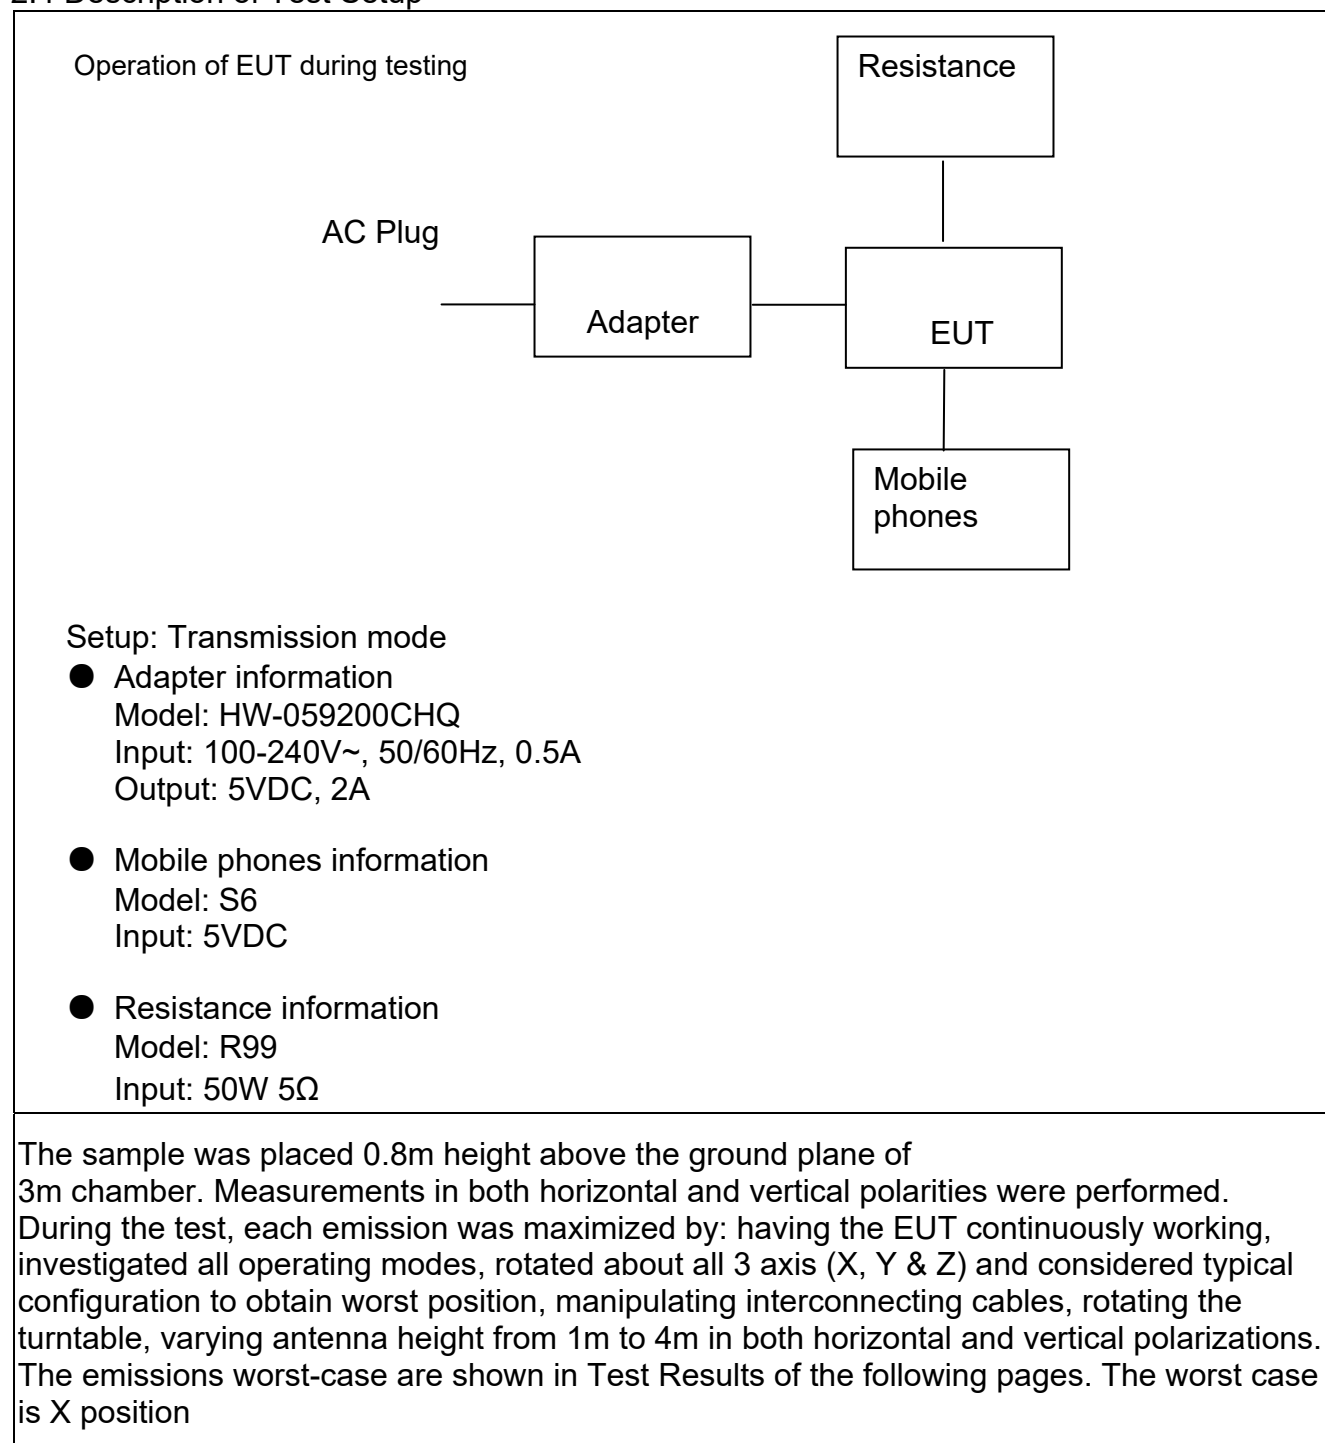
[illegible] Description of Test Setup

Operation of EUT during testing

Resistance

AC Plug

Adapter

EUT

Mobile phones

Setup: Transmission mode

● Adapter information
Model: HW-059200CHQ
Input: 100-240V~, 50/60Hz, 0.5A
Output: 5VDC, 2A

● Mobile phones information
Model: S6
Input: 5VDC

● Resistance information
Model: R99
Input: 50W 5Ω

The sample was placed 0.8m height above the ground plane of 3m chamber. Measurements in both horizontal and vertical polarities were performed. During the test, each emission was maximized by: having the EUT continuously working, investigated all operating modes, rotated about all 3 axis (X, Y & Z) and considered typical configuration to obtain worst position, manipulating interconnecting cables, rotating the turntable, varying antenna height from 1m to 4m in both horizontal and vertical polarizations. The emissions worst-case are shown in Test Results of the following pages. The worst case is X position